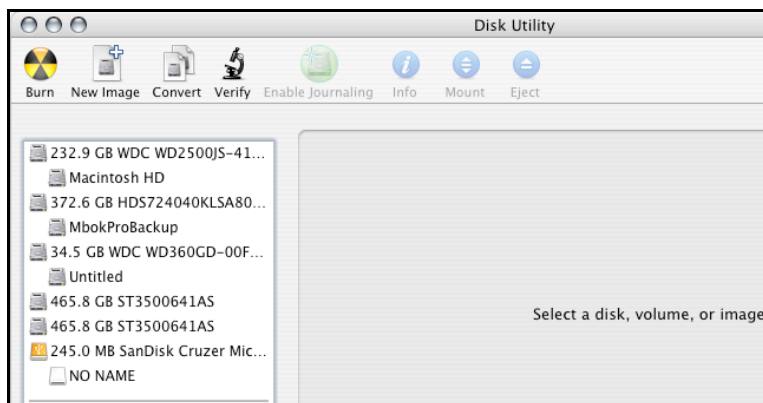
Disk Utility

Burn New Image Convert Verify Enable Journaling Info Mount Eject

232.9 GB WDC WD2500JS-41...
Macintosh HD
372.6 GB HDS724040KLSA80...
MbokProBackup
34.5 GB WDC WD360GD-00F...
Untitled
465.8 GB ST3500641AS
465.8 GB ST3500641AS
245.0 MB SanDisk Cruzer Mic...
NO NAME

Select a disk, volume, or image